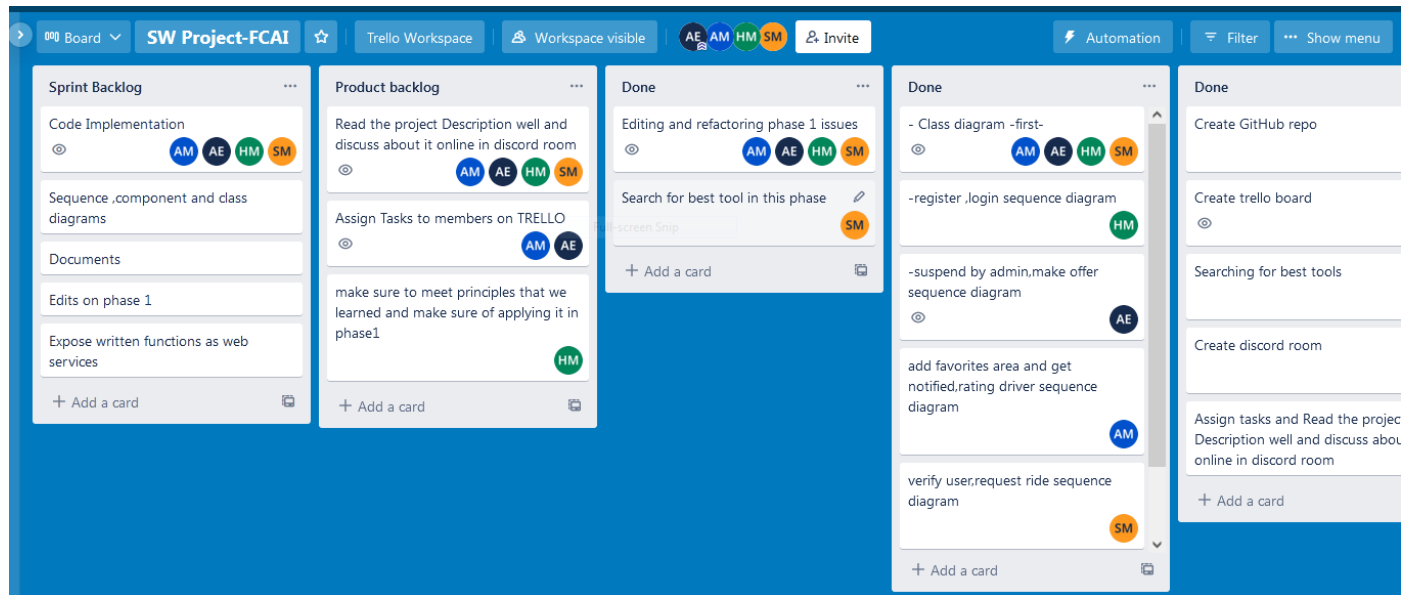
Board SW Project-FCAI Trello Workspace Workspace visible AE AM HM SM Invite Automation Filter Show menu

Sprint Backlog
Code Implementation
AM AE HM SM
Sequence ,component and class diagrams
Documents
Edits on phase 1
Expose written functions as web services
+ Add a card

Product backlog
Read the project Description well and discuss about it online in discord room
AM AE HM SM
Assign Tasks to members on TRELLO
AM AE
make sure to meet principles that we learned and make sure of applying it in phase1
HM
+ Add a card

Done
Editing and refactoring phase 1 issues
AM AE HM SM
Search for best tool in this phase
SM
+ Add a card

Full-screen Snip

Done
- Class diagram -first-
AM AE HM SM
-register ,login sequence diagram
HM
-suspend by admin,make offer sequence diagram
AE
add favorites area and get notified,rating driver sequence diagram
AM
verify user,request ride sequence diagram
SM
+ Add a card

Done
Create GitHub repo
Create trello board
Searching for best tools
Create discord room
Assign tasks and Read the projec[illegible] Description well and discuss abou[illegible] online in discord room
+ Add a card